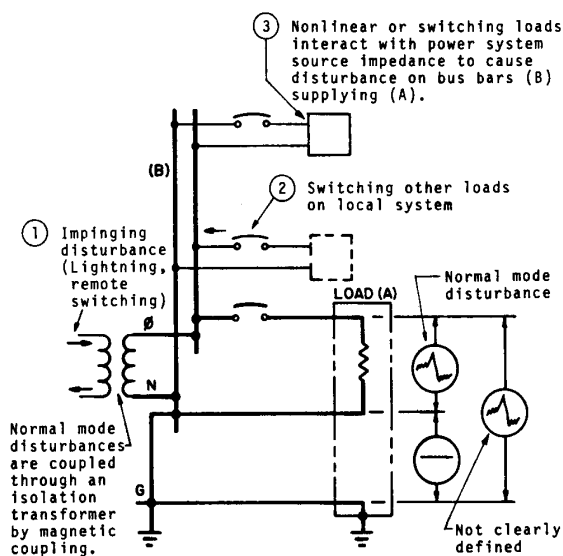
3 Nonlinear or switching loads interact with power system source impedance to cause disturbance on bus bars (B) supplying (A).

(B)

2 Switching other loads on local system

1 Impinging disturbance (Lightning, remote switching)

Normal mode disturbance

LOAD (A)

Ø

N

G

Normal mode disturbances are coupled through an isolation transformer by magnetic coupling.

Not clearly defined